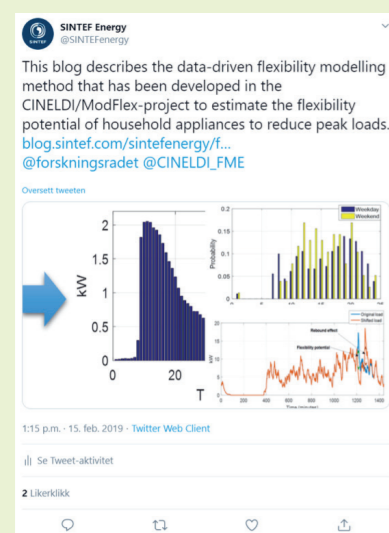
SINTEF Energy
@SINTEFenergy

This blog describes the data-driven flexibility modelling method that has been developed in the CINELDI/ModFlex-project to estimate the flexibility potential of household appliances to reduce peak loads. blog.sintef.com/sintefenergy/f... @forskningsradet @CINELDI_FME

Oversett tweeten

2
1.5
kW
1
0.5
0
0
20
T

0.2
0.15
Probability
0.1
0.05
0
Weekday
Weekend

Original load
Shifted load
Rebound effect
Flexibility potential
kW
20
15
10
5
0
200
400
600
800
1000
1200
1400
Time [min/day]

1:15 p.m. · 15. feb. 2019 · Twitter Web Client

Se Tweet-aktivitet

2 Likerklikk